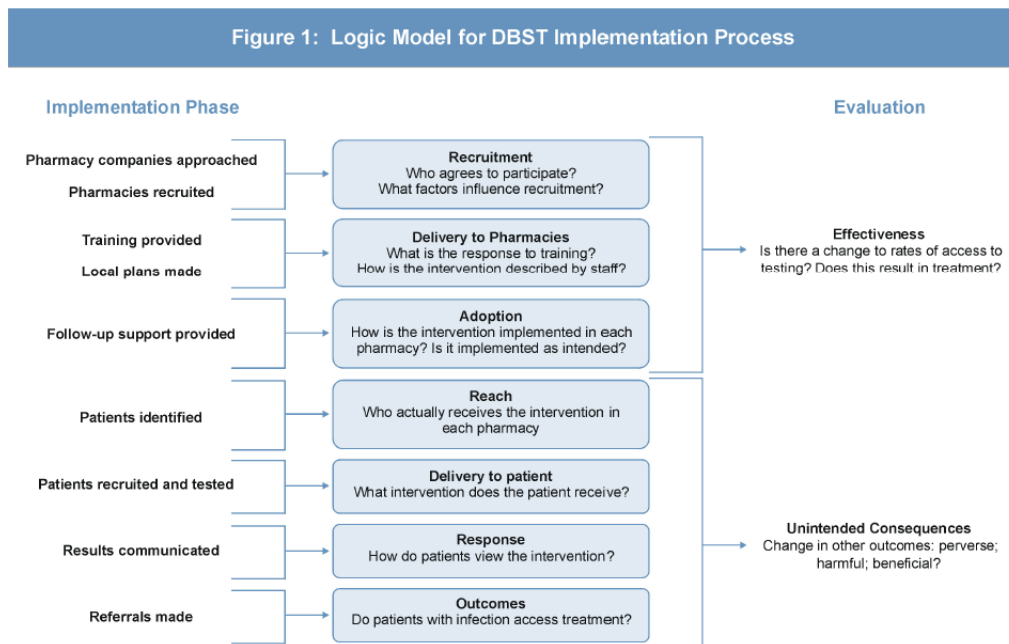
Figure 1: Logic Model for DBST Implementation Process

Implementation Phase

Evaluation

Pharmacy companies approached

Pharmacies recruited

Recruitment
Who agrees to participate?
What factors influence recruitment?

Training provided

Local plans made

Delivery to Pharmacies
What is the response to training?
How is the intervention described by staff?

Effectiveness
Is there a change to rates of access to testing? Does this result in treatment?

Follow-up support provided

Adoption
How is the intervention implemented in each pharmacy? Is it implemented as intended?

Patients identified

Reach
Who actually receives the intervention in each pharmacy

Patients recruited and tested

Delivery to patient
What intervention does the patient receive?

Results communicated

Response
How do patients view the intervention?

Unintended Consequences
Change in other outcomes: perverse; harmful; beneficial?

Referrals made

Outcomes
Do patients with infection access treatment?